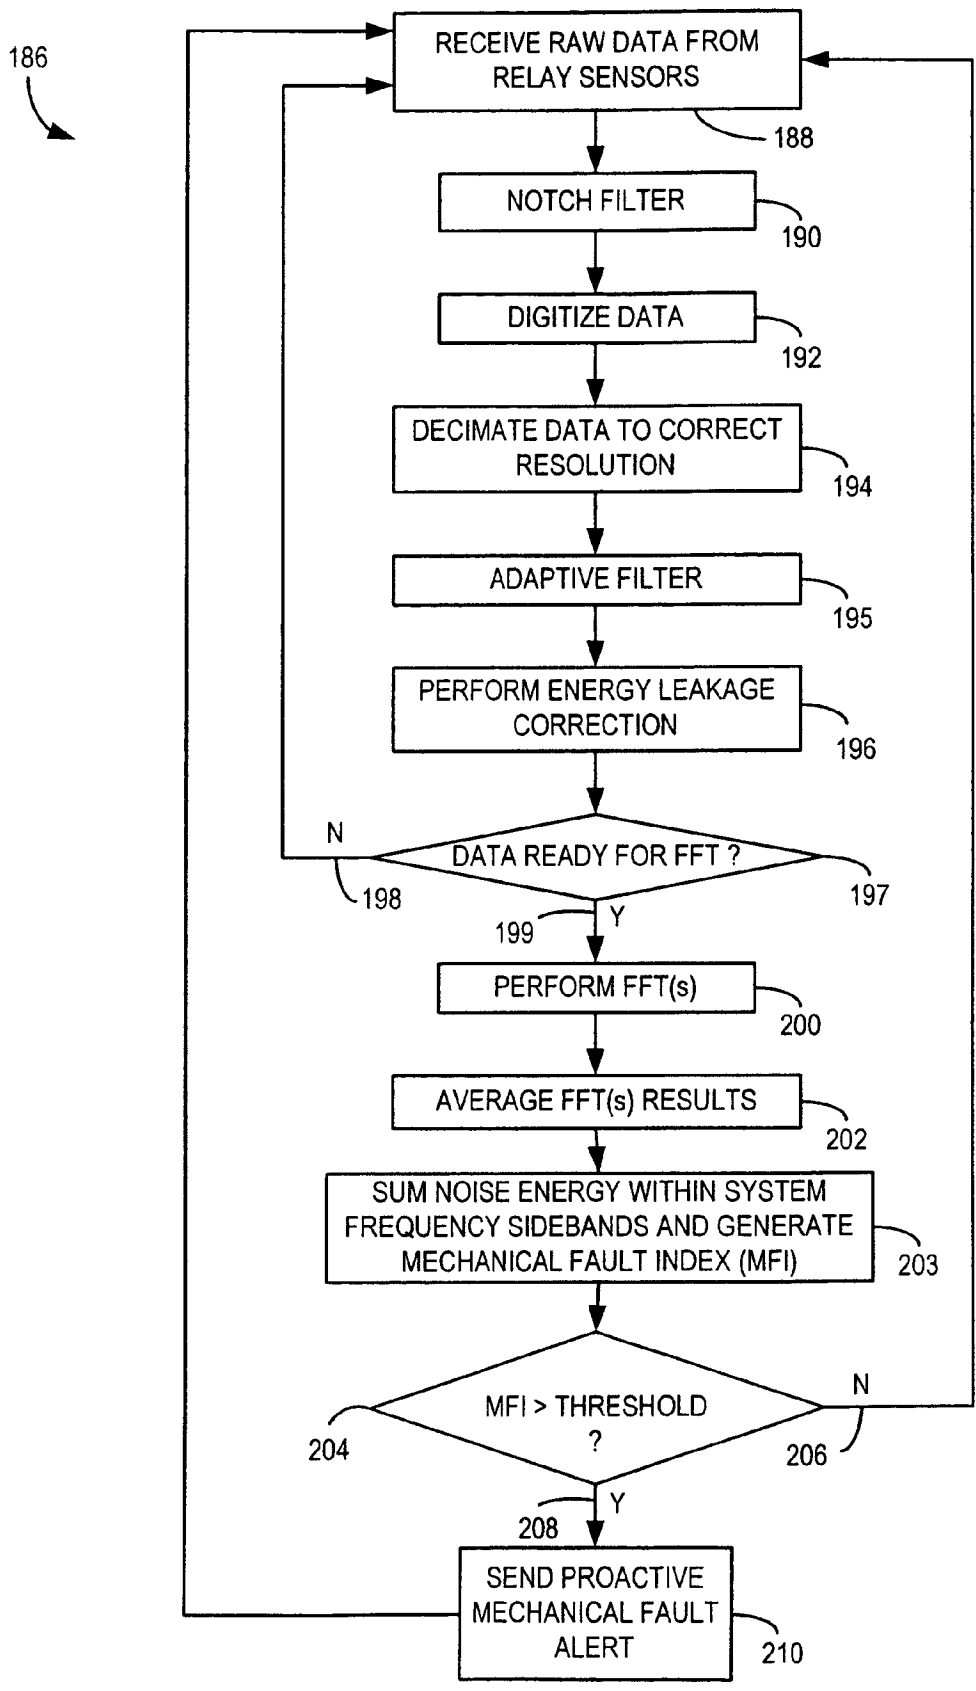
186

RECEIVE RAW DATA FROM RELAY SENSORS

188

NOTCH FILTER

190

DIGITIZE DATA

192

DECIMATE DATA TO CORRECT RESOLUTION

194

ADAPTIVE FILTER

195

PERFORM ENERGY LEAKAGE CORRECTION

196

N

DATA READY FOR FFT ?

198

197

199

Y

PERFORM FFT(s)

200

AVERAGE FFT(s) RESULTS

202

SUM NOISE ENERGY WITHIN SYSTEM FREQUENCY SIDEBANDS AND GENERATE MECHANICAL FAULT INDEX (MFI)

203

N

MFI > THRESHOLD ?

204

206

208

Y

SEND PROACTIVE MECHANICAL FAULT ALERT

210